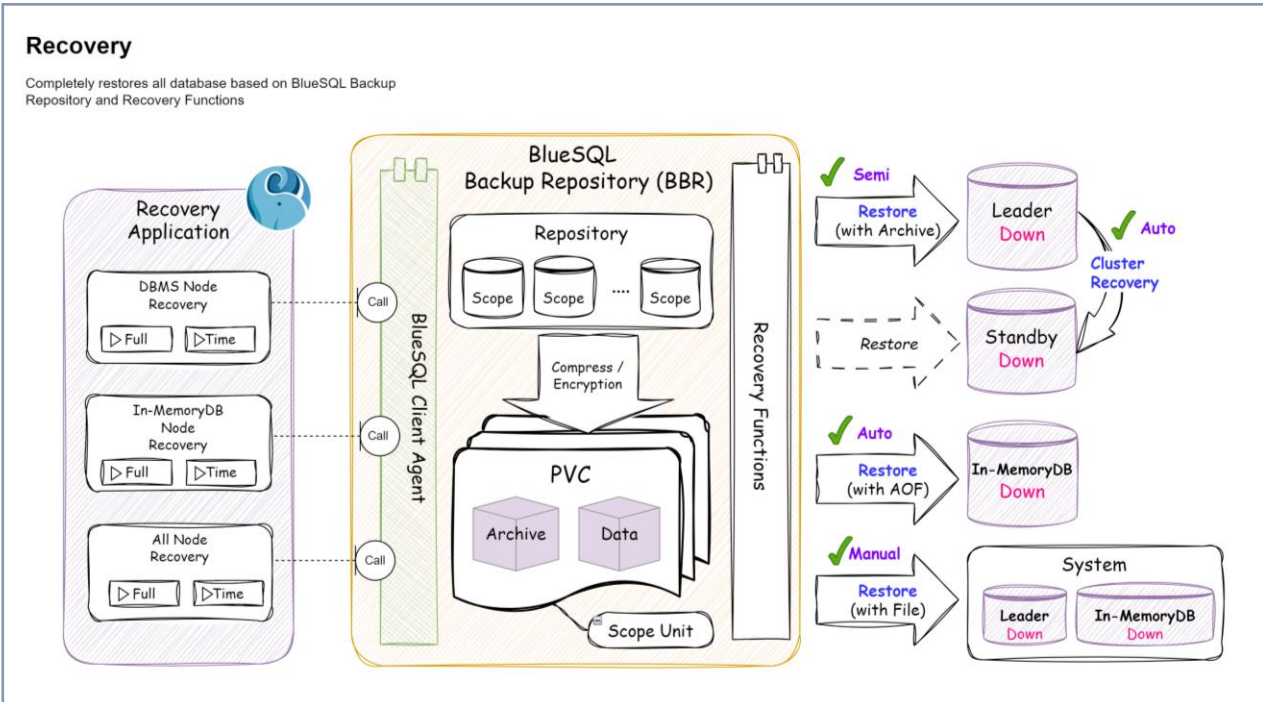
Recovery

Completely restores all database based on BlueSQL Backup Repository and Recovery Functions

Recovery Application

DBMS Node Recovery

▷Full ▷Time

In-MemoryDB Node Recovery

▷Full ▷Time

All Node Recovery

▷Full ▷Time

Call

Call

Call

BlueSQL Client Agent

BlueSQL Backup Repository (BBR)

Repository

Scope Scope .... Scope

Compress / Encryption

PVC

Archive Data

Scope Unit

Recovery Functions

Semi

Restore (with Archive)

Leader Down

Auto

Cluster Recovery

Restore

Standby Down

Auto

Restore (with AOF)

In-MemoryDB Down

Manual

Restore (with File)

System

Leader Down

In-MemoryDB Down